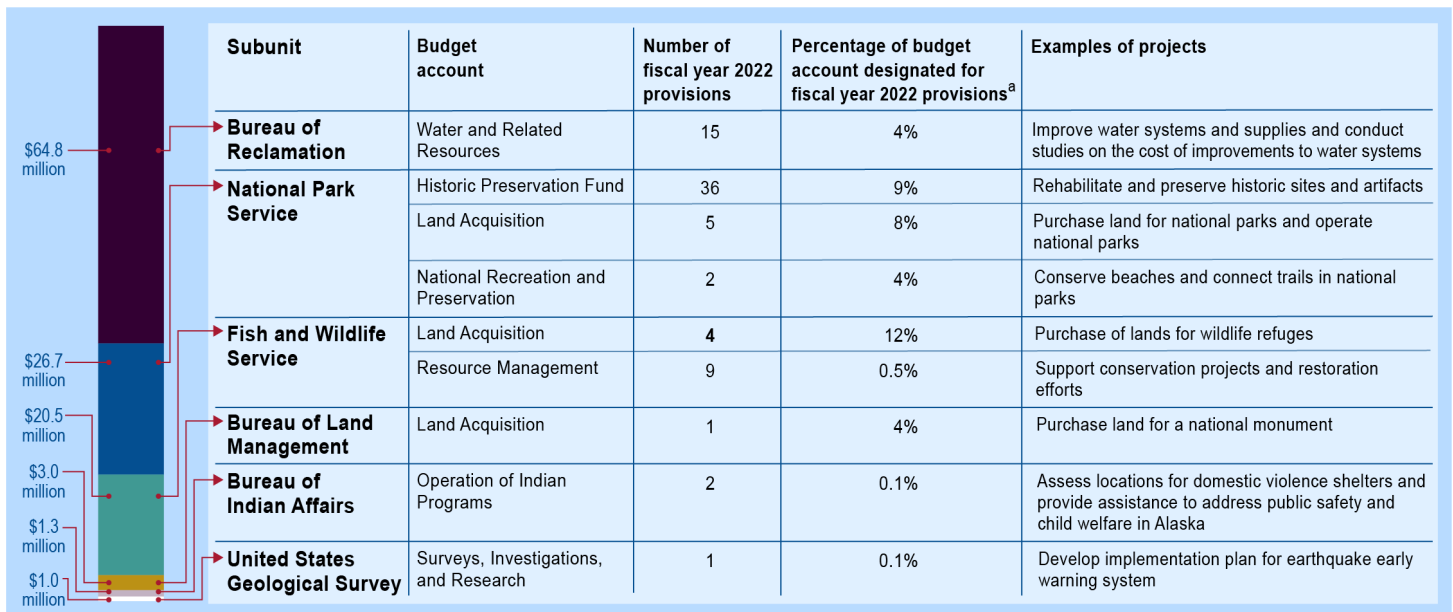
$64.8 million

$26.7 million

$20.5 million

$3.0 million

$1.3 million

$1.0 million

| Subunit | Budget account | Number of fiscal year 2022 provisions | Percentage of budget account designated for fiscal year 2022 provisions$^a$ | Examples of projects |
|---|---|---|---|---|
| Bureau of Reclamation | Water and Related Resources | 15 | 4% | Improve water systems and supplies and conduct studies on the cost of improvements to water systems |
| National Park Service | Historic Preservation Fund | 36 | 9% | Rehabilitate and preserve historic sites and artifacts |
| | Land Acquisition | 5 | 8% | Purchase land for national parks and operate national parks |
| | National Recreation and Preservation | 2 | 4% | Conserve beaches and connect trails in national parks |
| Fish and Wildlife Service | Land Acquisition | 4 | 12% | Purchase of lands for wildlife refuges |
| | Resource Management | 9 | 0.5% | Support conservation projects and restoration efforts |
| Bureau of Land Management | Land Acquisition | 1 | 4% | Purchase land for a national monument |
| Bureau of Indian Affairs | Operation of Indian Programs | 2 | 0.1% | Assess locations for domestic violence shelters and provide assistance to address public safety and child welfare in Alaska |
| United States Geological Survey | Surveys, Investigations, and Research | 1 | 0.1% | Develop implementation plan for earthquake early warning system |